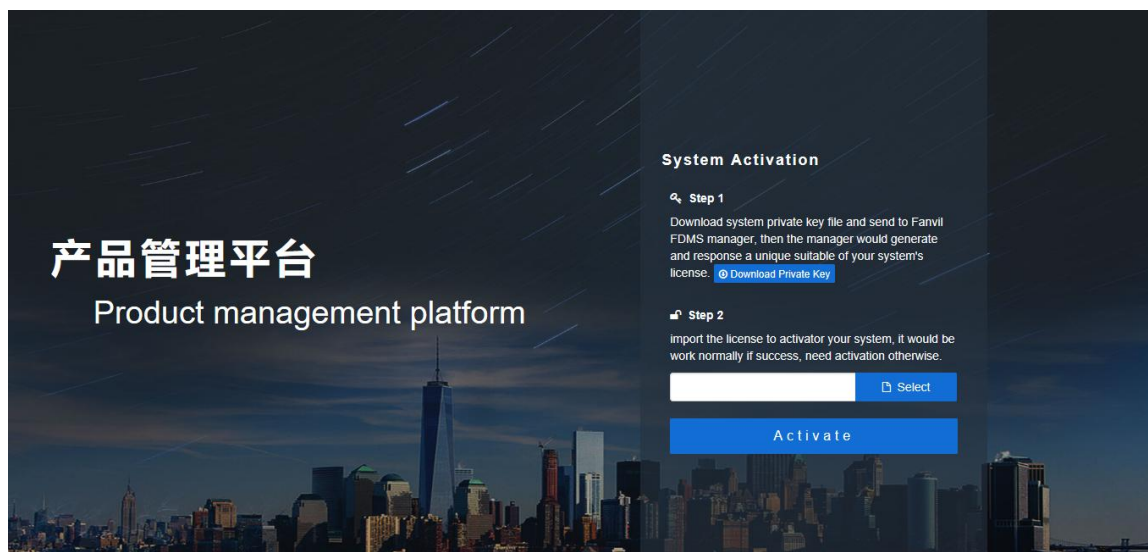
产品管理平台

Product management platform

System Activation

Step 1

Download system private key file and send to Fanvil FDMS manager, then the manager would generate and response a unique suitable of your system's license. Download Private Key

Step 2

import the license to activator your system, it would be work normally if success, need activation otherwise.

Select

Activate